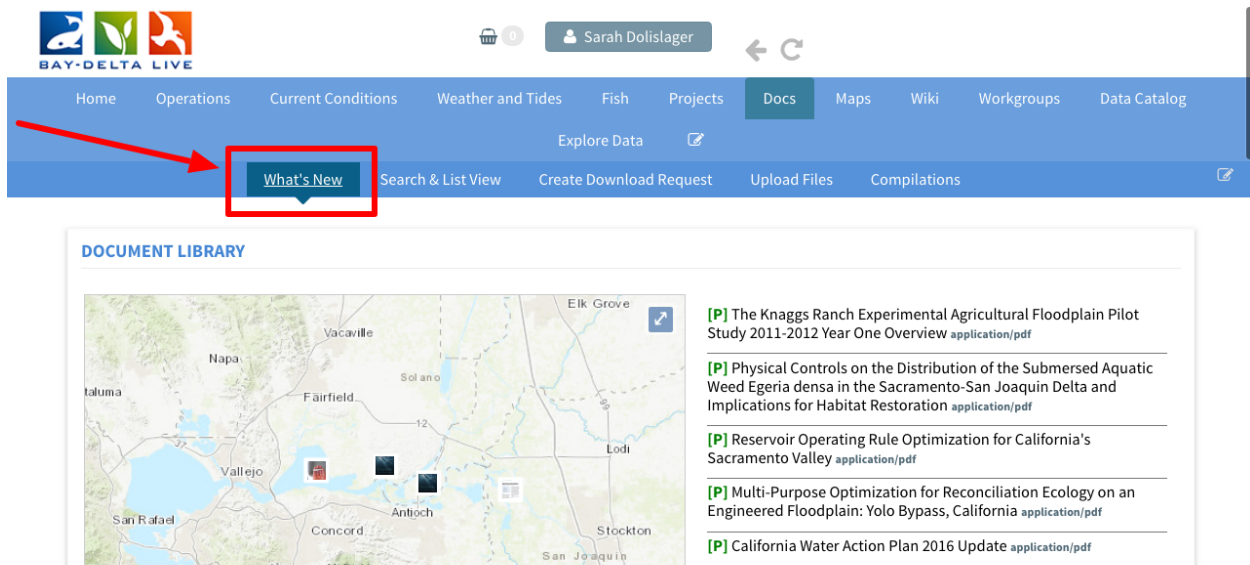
BAY-DELTA LIVE

0

Sarah Dolislager

Home Operations Current Conditions Weather and Tides Fish Projects Docs Maps Wiki Workgroups Data Catalog Explore Data

What's New Search & List View Create Download Request Upload Files Compilations

DOCUMENT LIBRARY

Elk Grove
Vacaville
Napa
Solano
taluma
Fairfield
12
80
Vallejo
Lodi
Antioch
San Rafael
Concord
Stockton
San Joaquin

[P] The Knaggs Ranch Experimental Agricultural Floodplain Pilot Study 2011-2012 Year One Overview application/pdf

[P] Physical Controls on the Distribution of the Submersed Aquatic Weed Egeria densa in the Sacramento-San Joaquin Delta and Implications for Habitat Restoration application/pdf

[P] Reservoir Operating Rule Optimization for California's Sacramento Valley application/pdf

[P] Multi-Purpose Optimization for Reconciliation Ecology on an Engineered Floodplain: Yolo Bypass, California application/pdf

[P] California Water Action Plan 2016 Update application/pdf